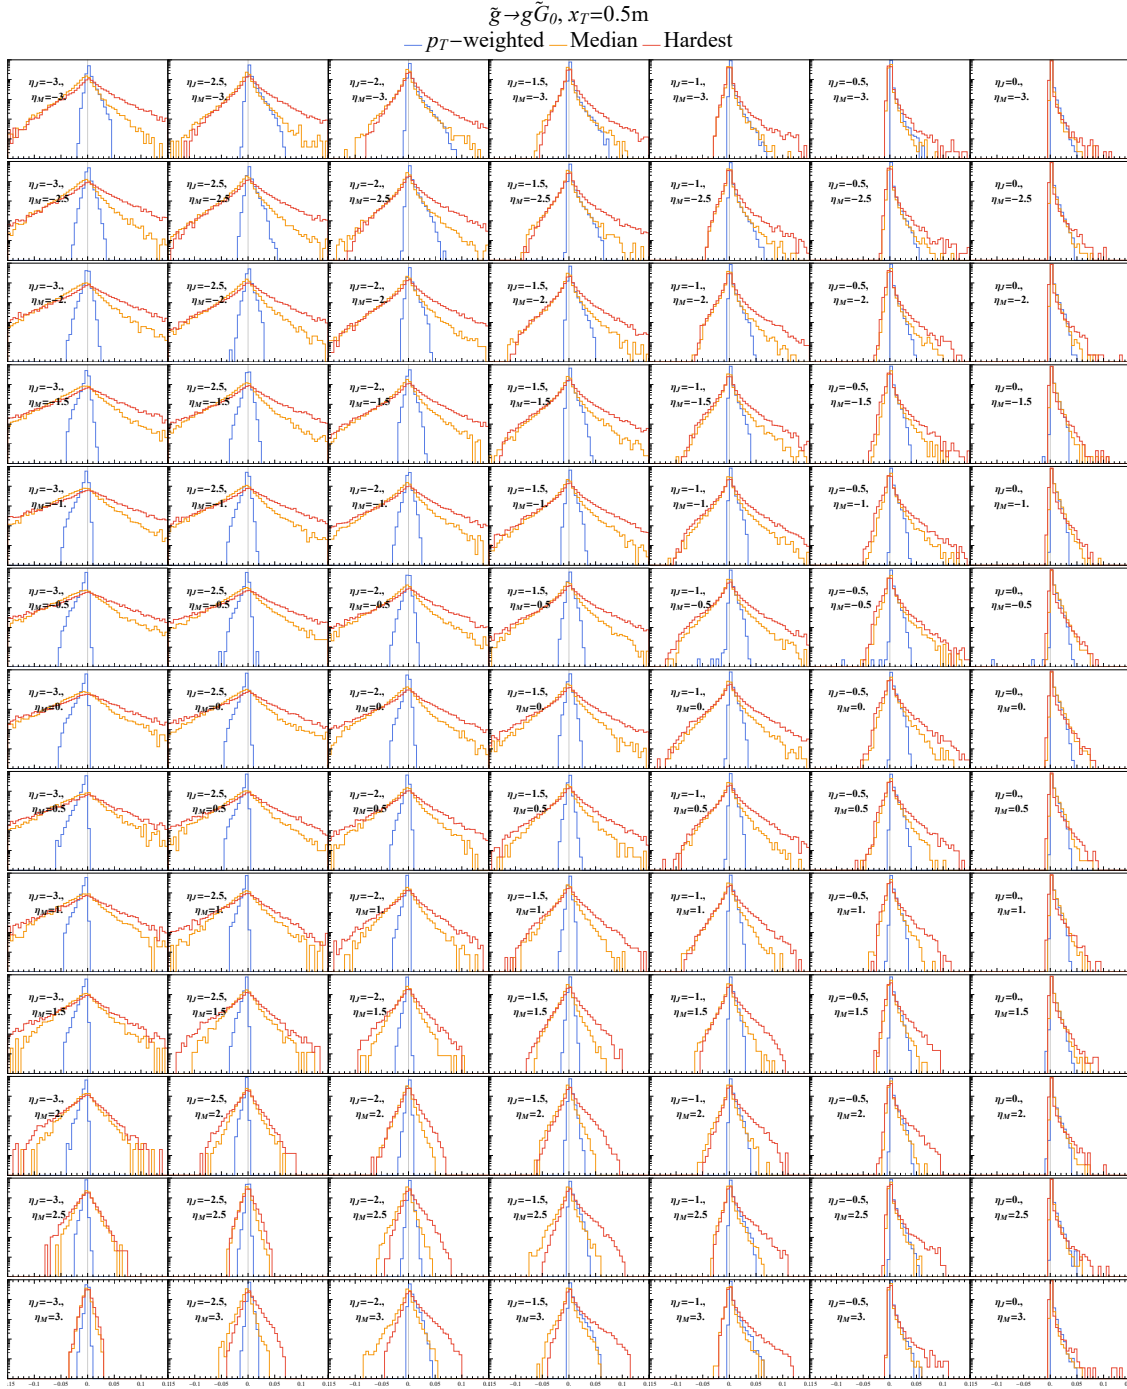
$\tilde{g}\rightarrow g\tilde{G}_0$, $x_T$=0.5m
— $p_T$−weighted — Median — Hardest

$\eta_J$=−3., $\eta_M$=−3.
$\eta_J$=−2.5, $\eta_M$=−3.
$\eta_J$=−2., $\eta_M$=−3.
$\eta_J$=−1.5, $\eta_M$=−3.
$\eta_J$=−1., $\eta_M$=−3.
$\eta_J$=−0.5, $\eta_M$=−3.
$\eta_J$=0., $\eta_M$=−3.

$\eta_J$=−3., $\eta_M$=−2.5
$\eta_J$=−2.5, $\eta_M$=−2.5
$\eta_J$=−2., $\eta_M$=−2.5
$\eta_J$=−1.5, $\eta_M$=−2.5
$\eta_J$=−1., $\eta_M$=−2.5
$\eta_J$=−0.5, $\eta_M$=−2.5
$\eta_J$=0., $\eta_M$=−2.5

$\eta_J$=−3., $\eta_M$=−2.
$\eta_J$=−2.5, $\eta_M$=−2.
$\eta_J$=−2., $\eta_M$=−2.
$\eta_J$=−1.5, $\eta_M$=−2.
$\eta_J$=−1., $\eta_M$=−2.
$\eta_J$=−0.5, $\eta_M$=−2.
$\eta_J$=0., $\eta_M$=−2.

$\eta_J$=−3., $\eta_M$=−1.5
$\eta_J$=−2.5, $\eta_M$=−1.5
$\eta_J$=−2., $\eta_M$=−1.5
$\eta_J$=−1.5, $\eta_M$=−1.5
$\eta_J$=−1., $\eta_M$=−1.5
$\eta_J$=−0.5, $\eta_M$=−1.5
$\eta_J$=0., $\eta_M$=−1.5

$\eta_J$=−3., $\eta_M$=−1.
$\eta_J$=−2.5, $\eta_M$=−1.
$\eta_J$=−2., $\eta_M$=−1.
$\eta_J$=−1.5, $\eta_M$=−1.
$\eta_J$=−1., $\eta_M$=−1.
$\eta_J$=−0.5, $\eta_M$=−1.
$\eta_J$=0., $\eta_M$=−1.

$\eta_J$=−3., $\eta_M$=−0.5
$\eta_J$=−2.5, $\eta_M$=−0.5
$\eta_J$=−2., $\eta_M$=−0.5
$\eta_J$=−1.5, $\eta_M$=−0.5
$\eta_J$=−1., $\eta_M$=−0.5
$\eta_J$=−0.5, $\eta_M$=−0.5
$\eta_J$=0., $\eta_M$=−0.5

$\eta_J$=−3., $\eta_M$=0.
$\eta_J$=−2.5, $\eta_M$=0.
$\eta_J$=−2., $\eta_M$=0.
$\eta_J$=−1.5, $\eta_M$=0.
$\eta_J$=−1., $\eta_M$=0.
$\eta_J$=−0.5, $\eta_M$=0.
$\eta_J$=0., $\eta_M$=0.

$\eta_J$=−3., $\eta_M$=0.5
$\eta_J$=−2.5, $\eta_M$=0.5
$\eta_J$=−2., $\eta_M$=0.5
$\eta_J$=−1.5, $\eta_M$=0.5
$\eta_J$=−1., $\eta_M$=0.5
$\eta_J$=−0.5, $\eta_M$=0.5
$\eta_J$=0., $\eta_M$=0.5

$\eta_J$=−3., $\eta_M$=1.
$\eta_J$=−2.5, $\eta_M$=1.
$\eta_J$=−2., $\eta_M$=1.
$\eta_J$=−1.5, $\eta_M$=1.
$\eta_J$=−1., $\eta_M$=1.
$\eta_J$=−0.5, $\eta_M$=1.
$\eta_J$=0., $\eta_M$=1.

$\eta_J$=−3., $\eta_M$=1.5
$\eta_J$=−2.5, $\eta_M$=1.5
$\eta_J$=−2., $\eta_M$=1.5
$\eta_J$=−1.5, $\eta_M$=1.5
$\eta_J$=−1., $\eta_M$=1.5
$\eta_J$=−0.5, $\eta_M$=1.5
$\eta_J$=0., $\eta_M$=1.5

$\eta_J$=−3., $\eta_M$=2.
$\eta_J$=−2.5, $\eta_M$=2.
$\eta_J$=−2., $\eta_M$=2.
$\eta_J$=−1.5, $\eta_M$=2.
$\eta_J$=−1., $\eta_M$=2.
$\eta_J$=−0.5, $\eta_M$=2.
$\eta_J$=0., $\eta_M$=2.

$\eta_J$=−3., $\eta_M$=2.5
$\eta_J$=−2.5, $\eta_M$=2.5
$\eta_J$=−2., $\eta_M$=2.5
$\eta_J$=−1.5, $\eta_M$=2.5
$\eta_J$=−1., $\eta_M$=2.5
$\eta_J$=−0.5, $\eta_M$=2.5
$\eta_J$=0., $\eta_M$=2.5

$\eta_J$=−3., $\eta_M$=3.
$\eta_J$=−2.5, $\eta_M$=3.
$\eta_J$=−2., $\eta_M$=3.
$\eta_J$=−1.5, $\eta_M$=3.
$\eta_J$=−1., $\eta_M$=3.
$\eta_J$=−0.5, $\eta_M$=3.
$\eta_J$=0., $\eta_M$=3.

-0.15 -0.1 -0.05 0. 0.05 0.1 0.15 -0.1 -0.05 0. 0.05 0.1 0.15 -0.1 -0.05 0. 0.05 0.1 0.15 -0.1 -0.05 0. 0.05 0.1 0.15 -0.1 -0.05 0. 0.05 0.1 0.15 -0.1 -0.05 0. 0.05 0.1 0.15 -0.1 -0.05 0. 0.05 0.1 0.15